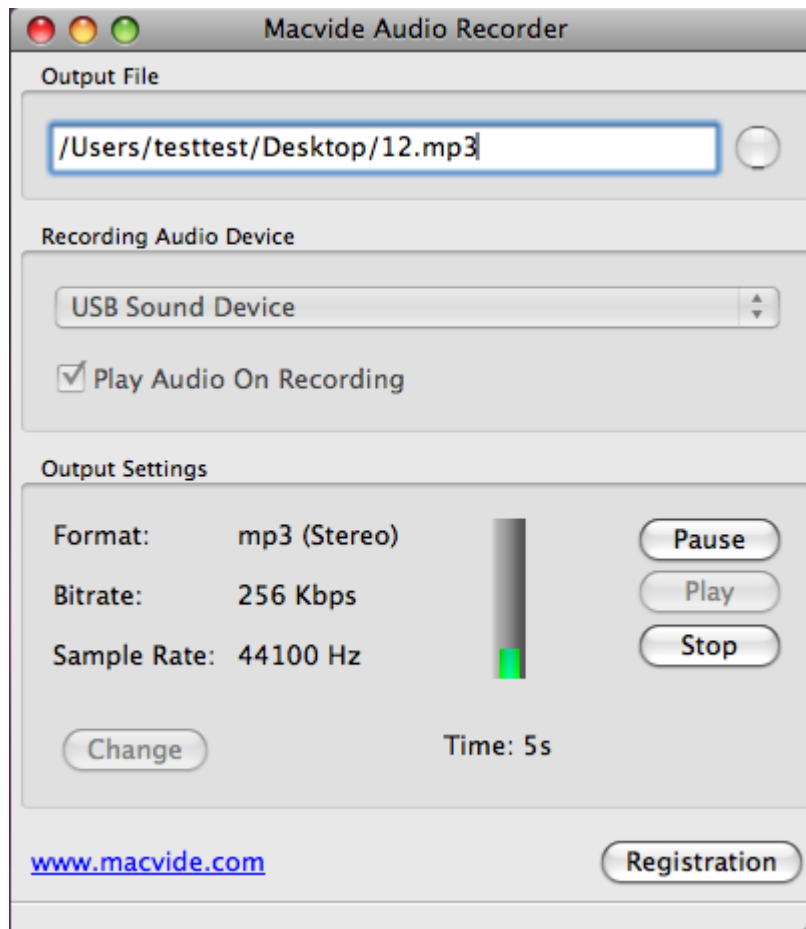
Macvide Audio Recorder

Output File

/Users/testtest/Desktop/12.mp3

Recording Audio Device

USB Sound Device

Play Audio On Recording

Output Settings

Format: mp3 (Stereo)

Bitrate: 256 Kbps

Sample Rate: 44100 Hz

Pause

Play

Stop

Change

Time: 5s

www.macvide.com

Registration